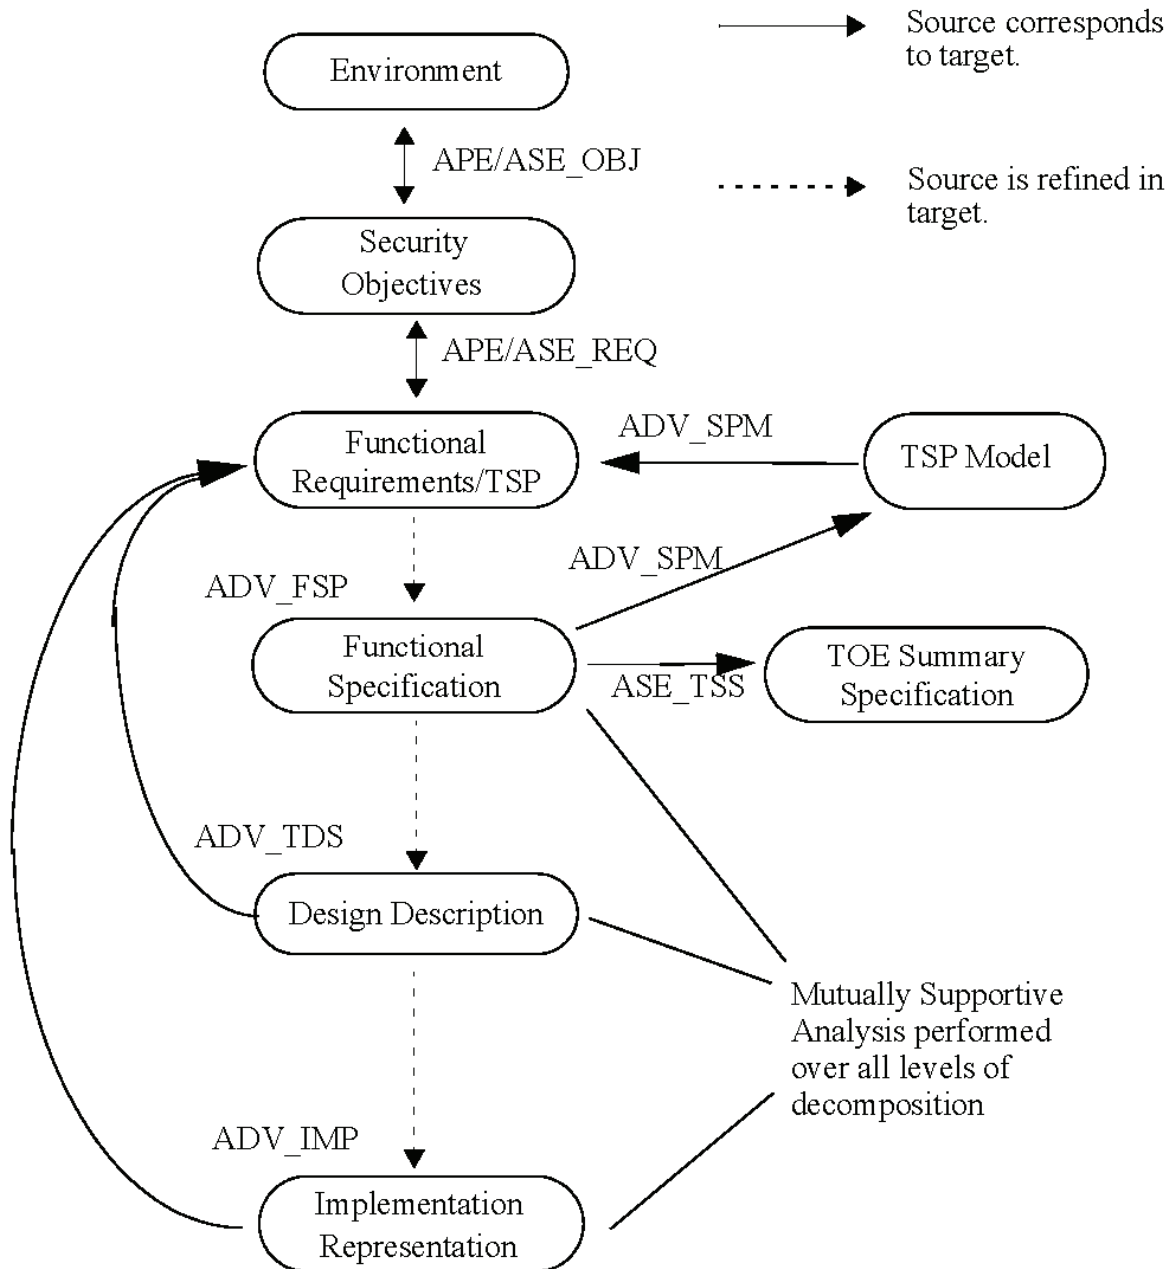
Source corresponds to target.

Source is refined in target.

Environment

APE/ASE_OBJ

Security Objectives

APE/ASE_REQ

Functional Requirements/TSP

ADV_SPM

TSP Model

ADV_SPM

ADV_FSP

Functional Specification

ASE_TSS

TOE Summary Specification

ADV_TDS

Design Description

Mutually Supportive Analysis performed over all levels of decomposition

ADV_IMP

Implementation Representation